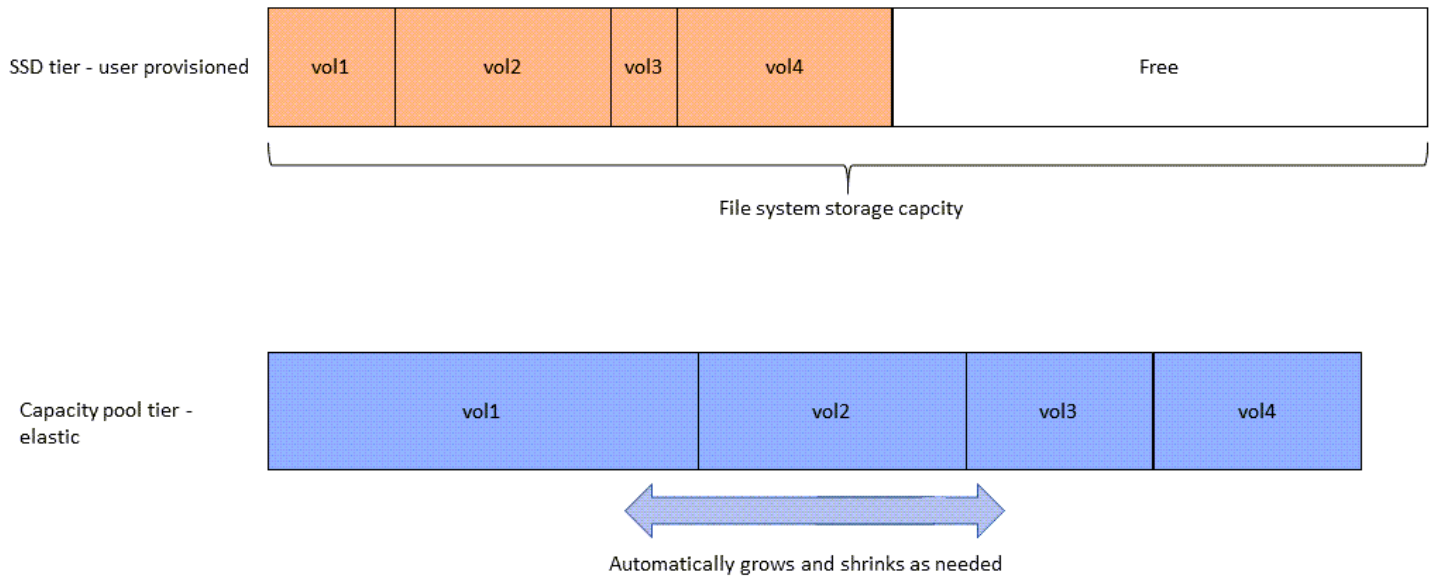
SSD tier - user provisioned

| vol1 | vol2 | vol3 | vol4 | Free |
|---|---|---|---|---|

File system storage capcity

Capacity pool tier - elastic

| vol1 | vol2 | vol3 | vol4 |
|---|---|---|---|

Automatically grows and shrinks as needed